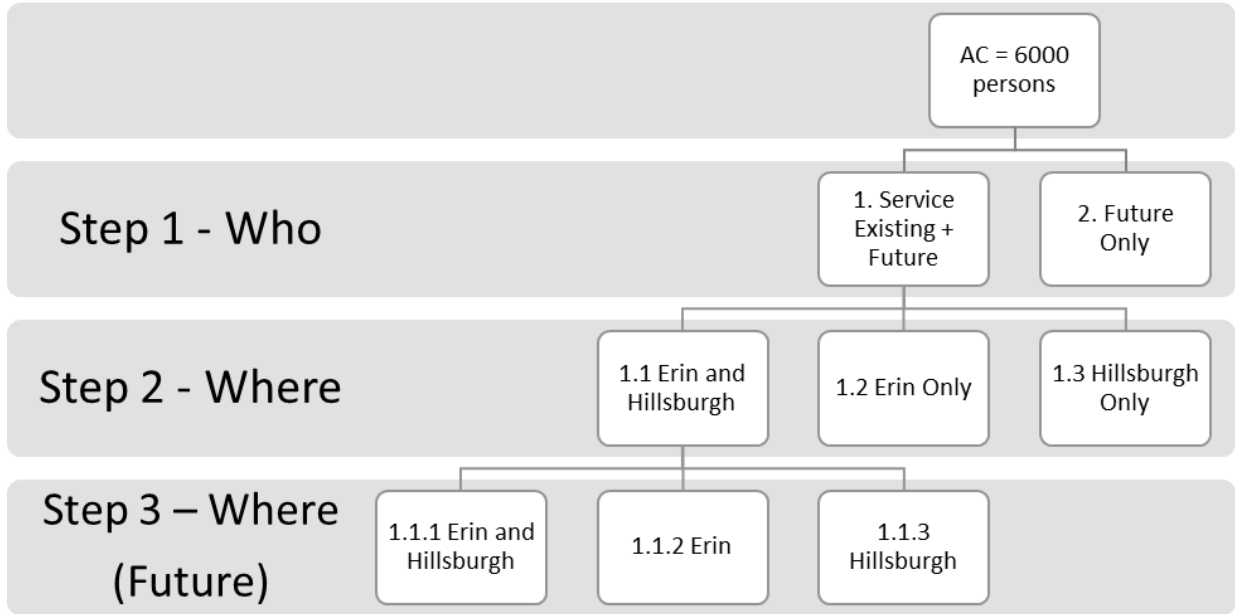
AC = 6000 persons

Step 1 - Who

1. Service Existing + Future

2. Future Only

Step 2 - Where

1.1 Erin and Hillsburgh

1.2 Erin Only

1.3 Hillsburgh Only

Step 3 – Where (Future)

1.1.1 Erin and Hillsburgh

1.1.2 Erin

1.1.3 Hillsburgh